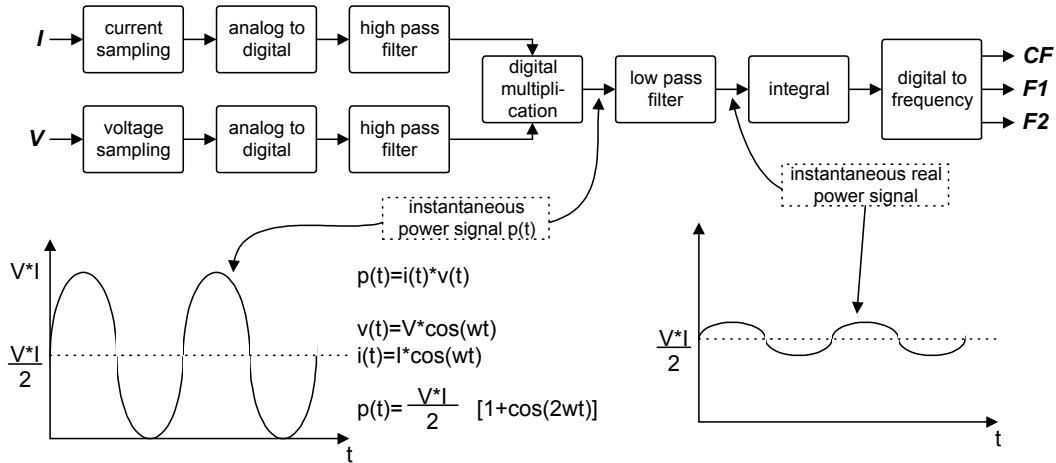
I

current sampling

analog to digital

high pass filter

V

voltage sampling

analog to digital

high pass filter

digital multiplication

low pass filter

integral

digital to frequency

CF

F1

F2

instantaneous power signal p(t)

instantaneous real power signal

V*I

$\frac{V*I}{2}$

p(t)=i(t)*v(t)

v(t)=V*cos(wt)

i(t)=I*cos(wt)

p(t)= $\frac{V*I}{2}$ [1+cos(2wt)]

t

$\frac{V*I}{2}$

t